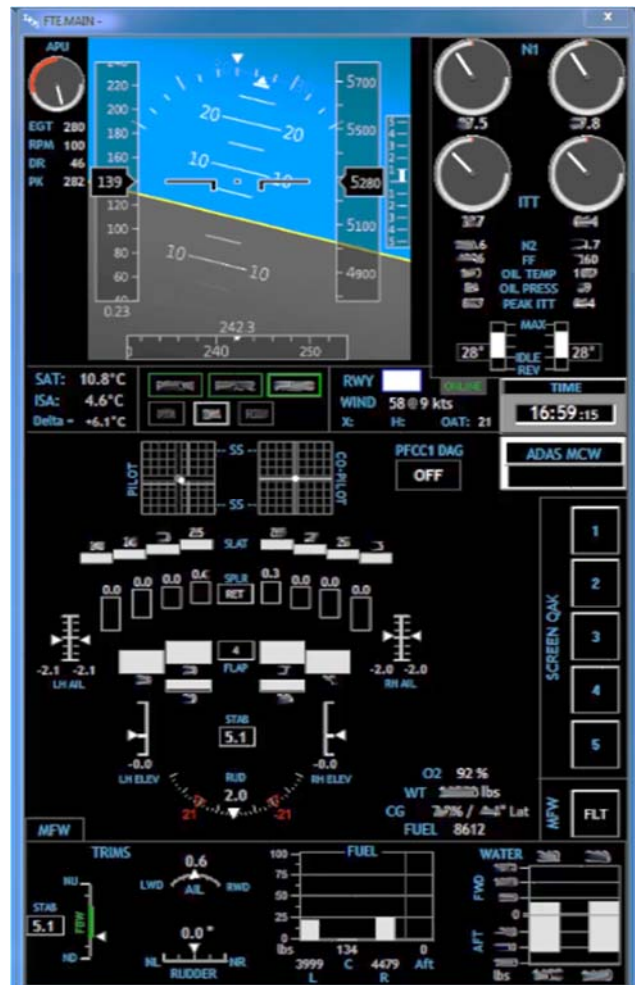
FTE MAIN -

x

APU

EGT 280
RPM 100
DR 46
PK 282

220
200
180
160
139
120
100
80
60
0.23

20 20
10 10
10 10

5700
5500
5280
5100
4900

242.3
240 250

N1

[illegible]7.5 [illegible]7.8

ITT

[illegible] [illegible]

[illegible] N2 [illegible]
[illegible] FF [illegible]
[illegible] OIL TEMP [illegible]
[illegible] OIL PRESS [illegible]
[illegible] PEAK ITT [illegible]

MAX
IDLE
REV
28° 28°

SAT: 10.8°C
ISA: 4.6°C
Delta = +6.1°C

RWY
ONLINE
WIND 58@9 kts
X: H: OAT: 21

TIME
16:59:15

PILOT
CO-PILOT
SS
SS

PFCC1 DAG
OFF

ADAS MCW

25
SLAT

0.0 0.0 0.0 0.0 0.3 0.0 0.0
SPLR
RET

4
FLAP

-2.1 -2.1
LH AIL

-2.0 -2.0
RH AIL

STAB
5.1

-0.0
LH ELEV

-0.0
RH ELEV

RUD
2.0
21 21

O2 92 %
WT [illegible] lbs
CG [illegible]% / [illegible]" Lat
FUEL 8612

SCREEN QAK
1
2
3
4
5

MFW
FLT

MFW

TRIMS

0.6
LWD AIL RWD

NU
STAB
5.1
FBW
ND

0.0 °
NL RUDDER NR

FUEL
100
80
60
40
20
lbs
3999 L
134 C
4479 R
0 Aft

WATER
FWD
0
AFT
lbs